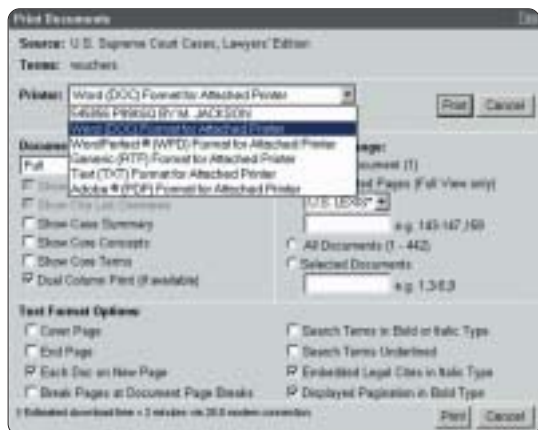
Print Documents

Source: U.S. Supreme Court Cases, Lawyers' Edition
Terms: vouchers

Printer: Word (DOC) Format for Attached Printer

Print Cancel

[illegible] PR8560 BY M. JACKSON
Word (DOC) Format for Attached Printer
WordPerfect® (WPD) Format for Attached Printer
Generic (RTF) Format for Attached Printer
Text (TXT) Format for Attached Printer
Adobe® (PDF) Format for Attached Printer

Docume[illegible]
Full
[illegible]
Show Cite List Overview
Show Case Summary
Show Core Concepts
Show Core Terms
Dual Column Print (if available)

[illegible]ge:
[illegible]ument (1)
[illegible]t Pages (Full View only)
U.S. LEXIS
e.g. 145-147,150
All Documents (1 - 442)
Selected Documents
e.g. 1,3-8,9

Text Format Options:
Cover Page
End Page
Each Doc on New Page
Break Pages at Document Page Breaks
Search Terms in Bold or Italic Type
Search Terms Underlined
Embedded Legal Cites in Italic Type
Displayed Pagination in Bold Type

! Estimated download time < 2 minutes via 28.8 modem connection

Print Cancel